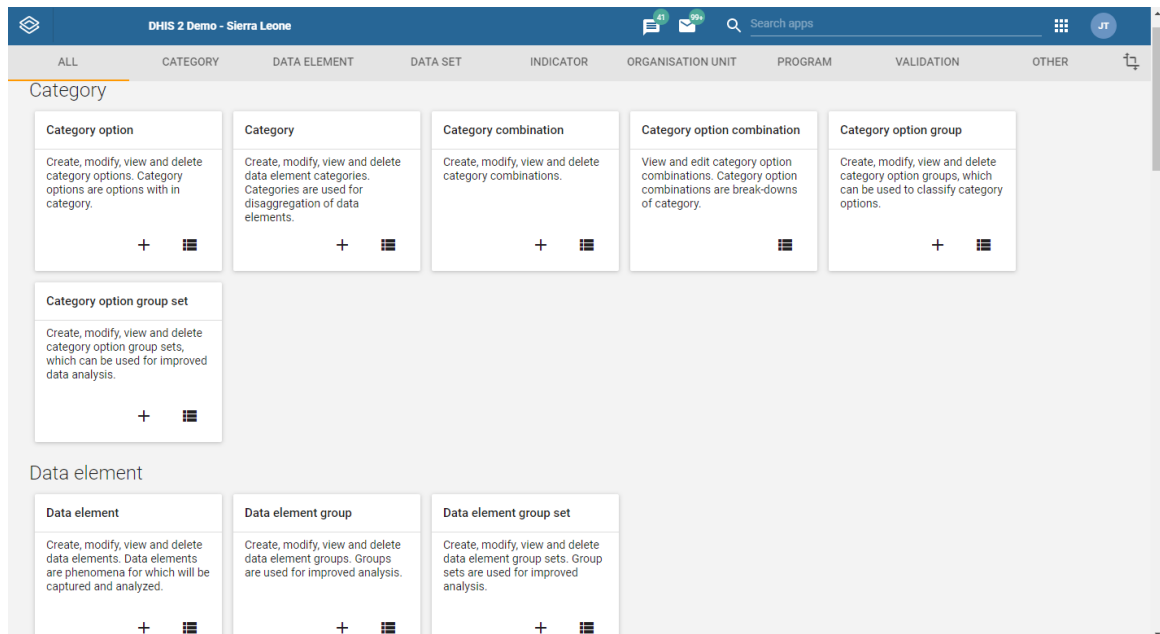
DHIS 2 Demo - Sierra Leone

41

99+

Search apps

JT

ALL CATEGORY DATA ELEMENT DATA SET INDICATOR ORGANISATION UNIT PROGRAM VALIDATION OTHER

Category

Category option

Create, modify, view and delete category options. Category options are options with in category.

+

Category

Create, modify, view and delete data element categories. Categories are used for disaggregation of data elements.

+

Category combination

Create, modify, view and delete category combinations.

+

Category option combination

View and edit category option combinations. Category option combinations are break-downs of category.

Category option group

Create, modify, view and delete category option groups, which can be used to classify category options.

+

Category option group set

Create, modify, view and delete category option group sets, which can be used for improved data analysis.

+

Data element

Data element

Create, modify, view and delete data elements. Data elements are phenomena for which will be captured and analyzed.

+

Data element group

Create, modify, view and delete data element groups. Groups are used for improved analysis.

+

Data element group set

Create, modify, view and delete data element group sets. Group sets are used for improved analysis.

+